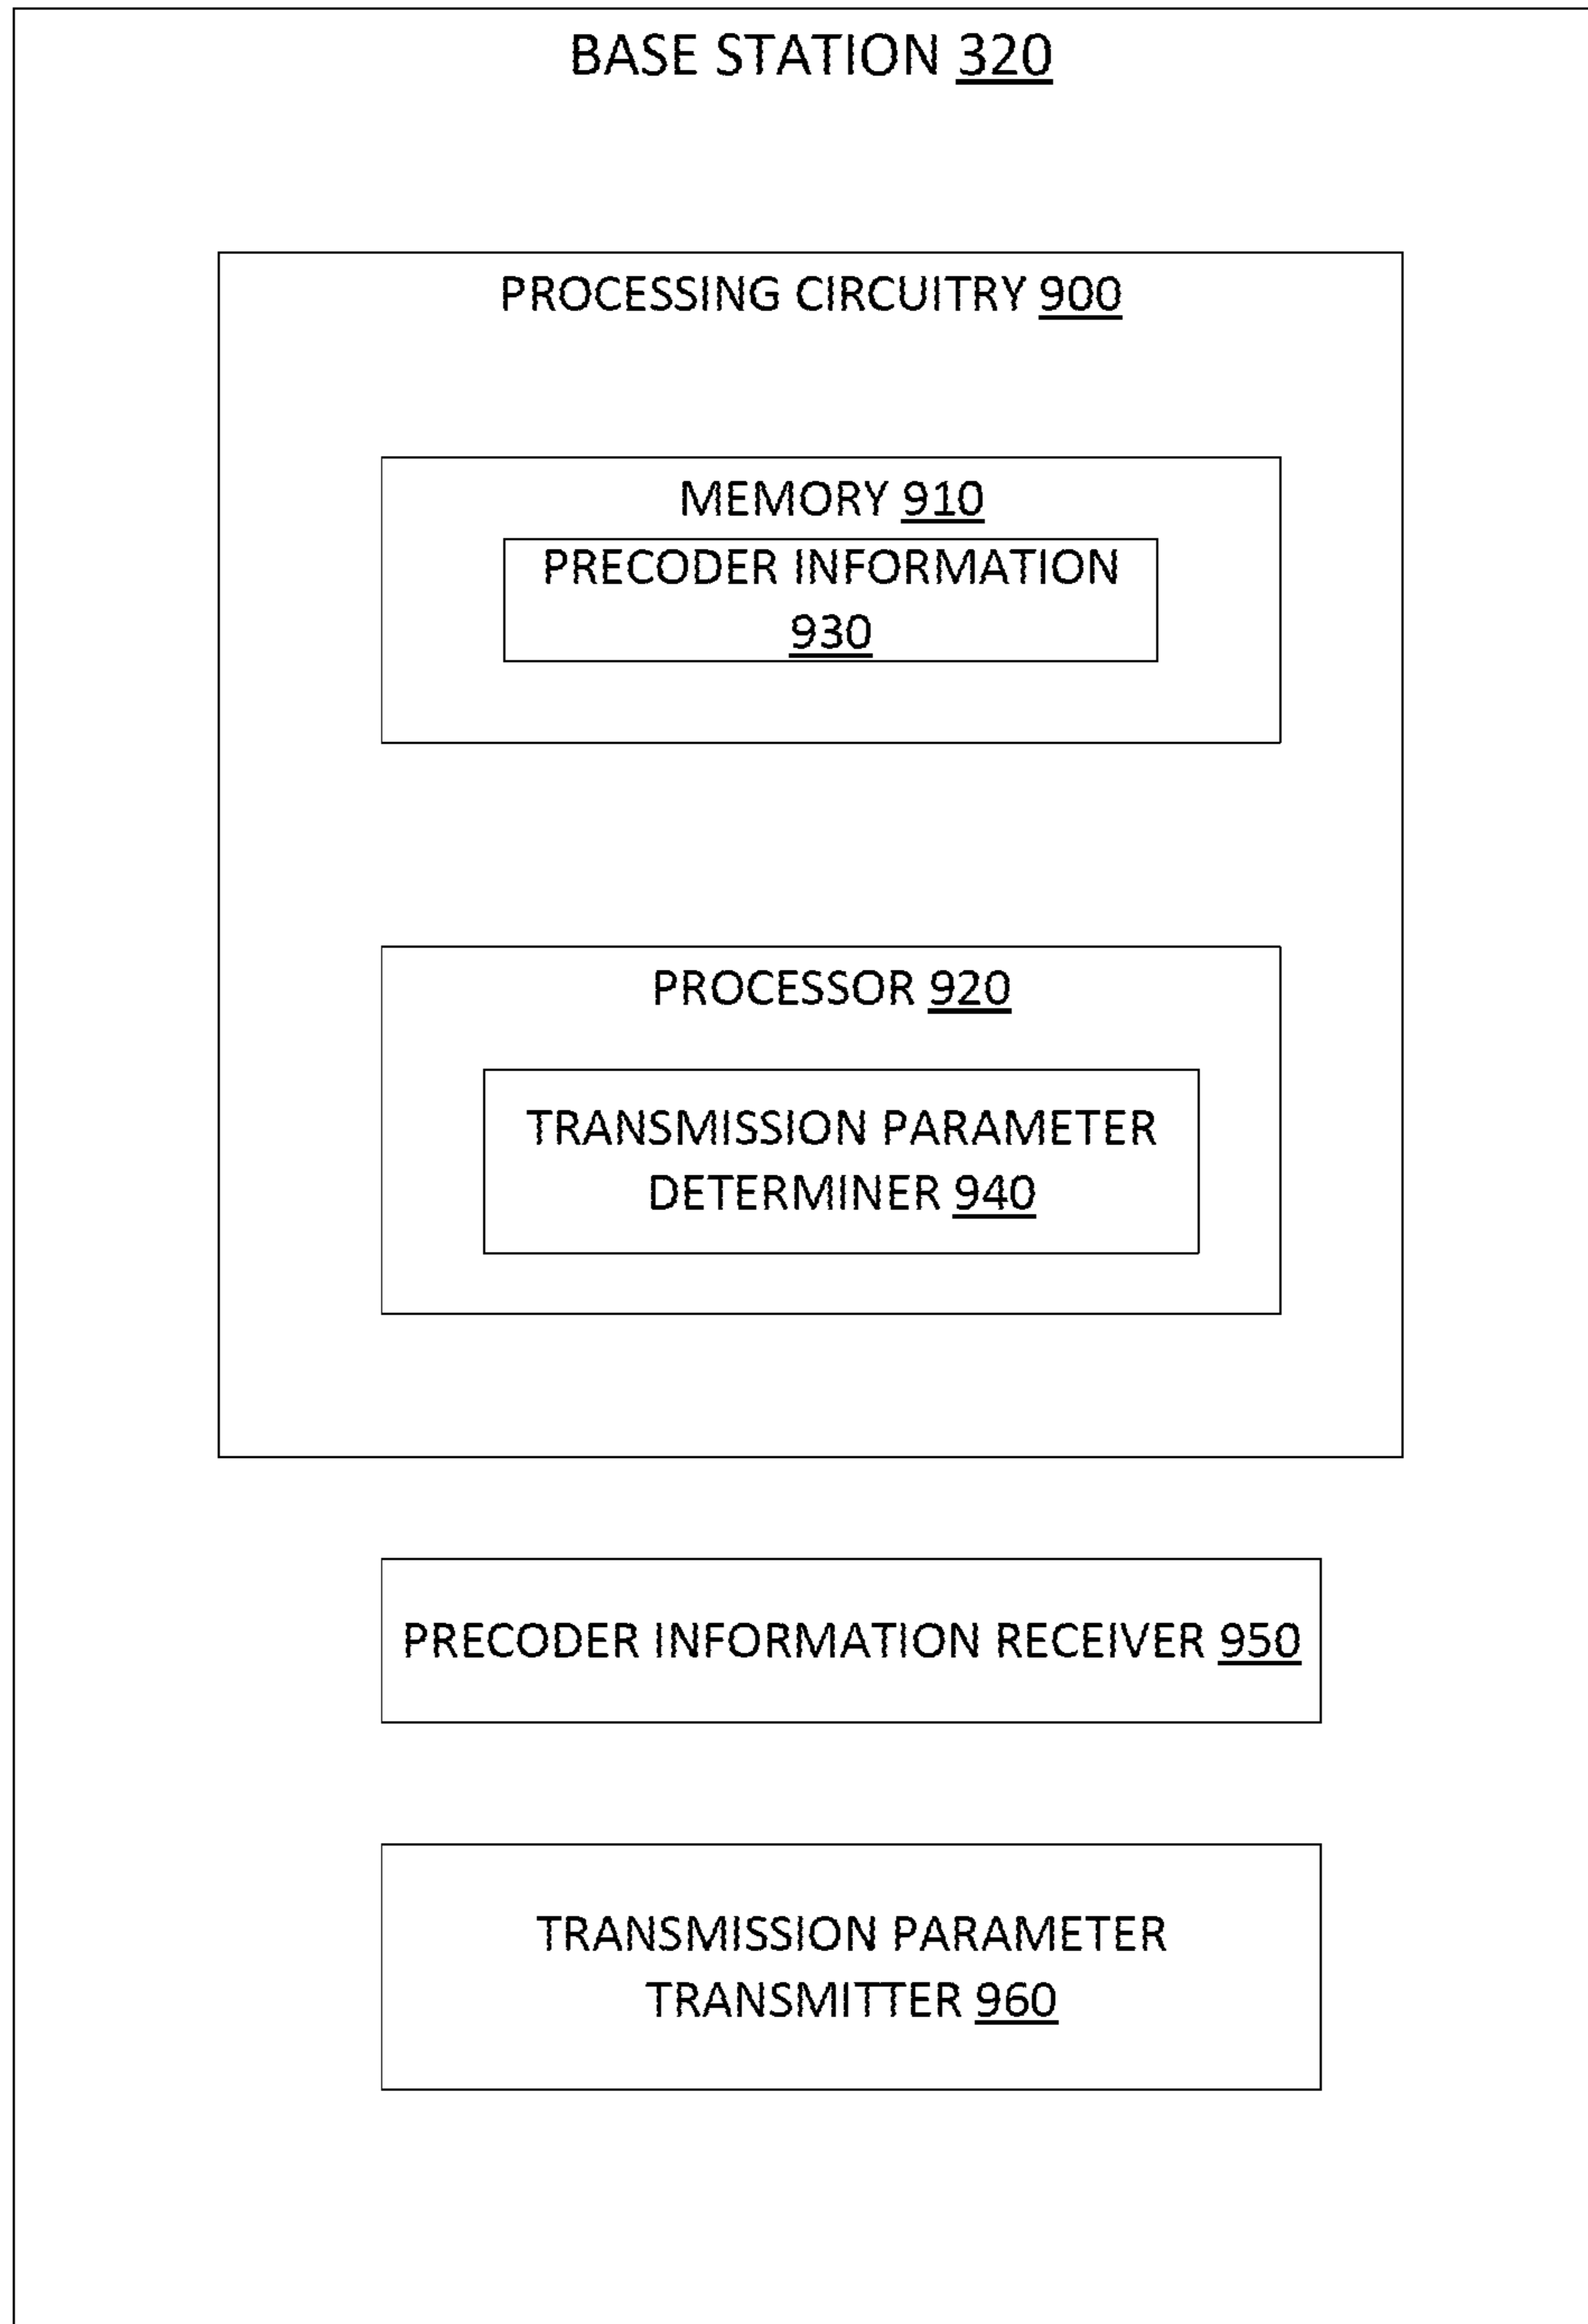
BASE STATION 320

PROCESSING CIRCUITRY 900

MEMORY 910

PRECODER INFORMATION 930

PROCESSOR 920

TRANSMISSION PARAMETER DETERMINER 940

PRECODER INFORMATION RECEIVER 950

TRANSMISSION PARAMETER TRANSMITTER 960